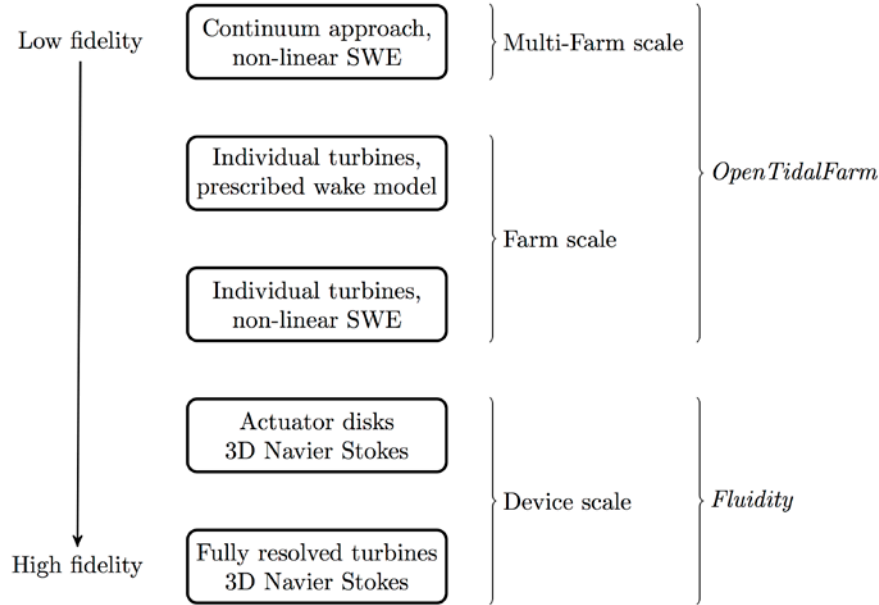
Low fidelity

Continuum approach, non-linear SWE

Multi-Farm scale

Individual turbines, prescribed wake model

Farm scale

Individual turbines, non-linear SWE

OpenTidalFarm

Actuator disks 3D Navier Stokes

Device scale

Fluidity

High fidelity

Fully resolved turbines 3D Navier Stokes